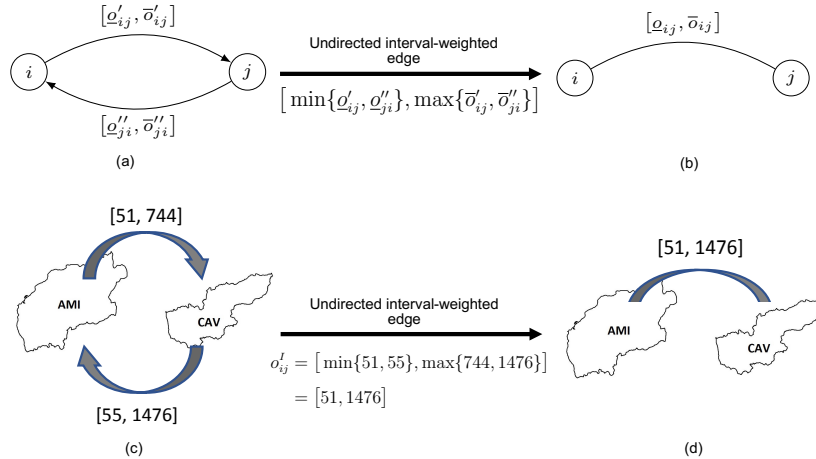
$[\underline{o}'_{ij}, \overline{o}'_{ij}]$

$i$

$j$

$[\underline{o}''_{ji}, \overline{o}''_{ji}]$

Undirected interval-weighted edge

$\left[\min\{\underline{o}'_{ij}, \underline{o}''_{ji}\}, \max\{\overline{o}'_{ij}, \overline{o}''_{ji}\}\right]$

$[\underline{o}_{ij}, \overline{o}_{ij}]$

$i$

$j$

(a)

(b)

[51, 744]

AMI

CAV

[55, 1476]

Undirected interval-weighted edge

$o^I_{ij} = \left[\min\{51, 55\}, \max\{744, 1476\}\right]$

$= [51, 1476]$

[51, 1476]

AMI

CAV

(c)

(d)